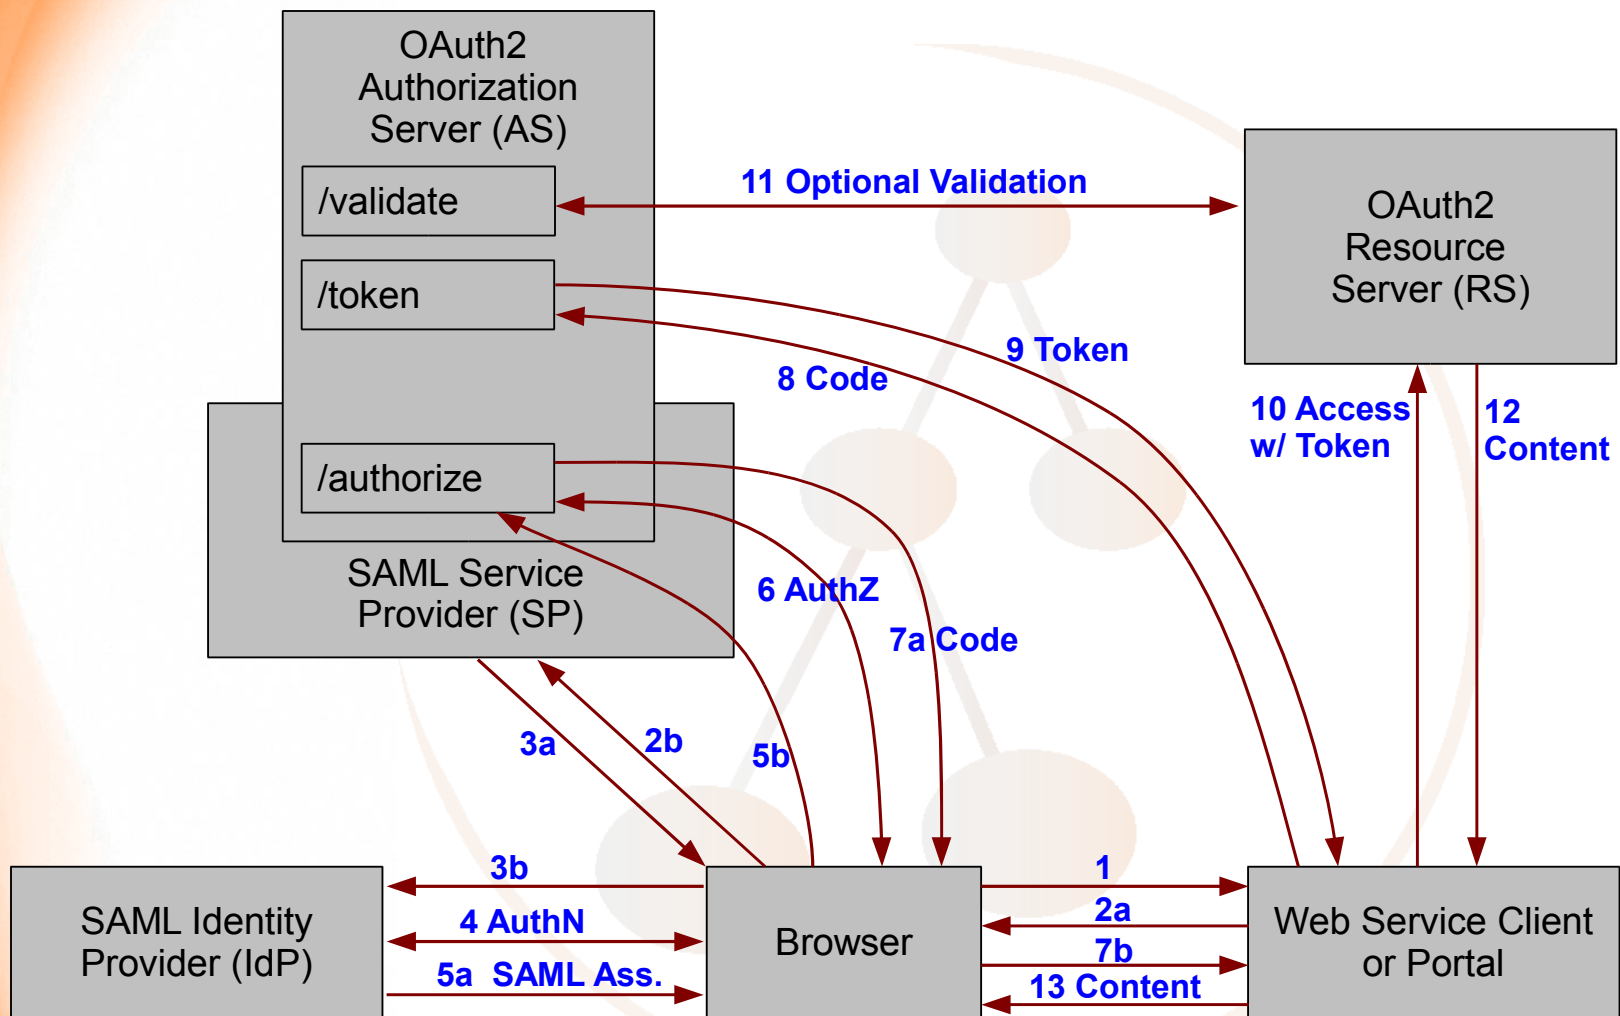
OAuth2 Authorization Server (AS)

/validate

/token

/authorize

SAML Service Provider (SP)

11 Optional Validation

OAuth2 Resource Server (RS)

9 Token

8 Code

10 Access w/ Token

12 Content

6 AuthZ

7a Code

3a

2b

5b

3b

4 AuthN

5a SAML Ass.

1

2a

7b

13 Content

SAML Identity Provider (IdP)

Browser

Web Service Client or Portal